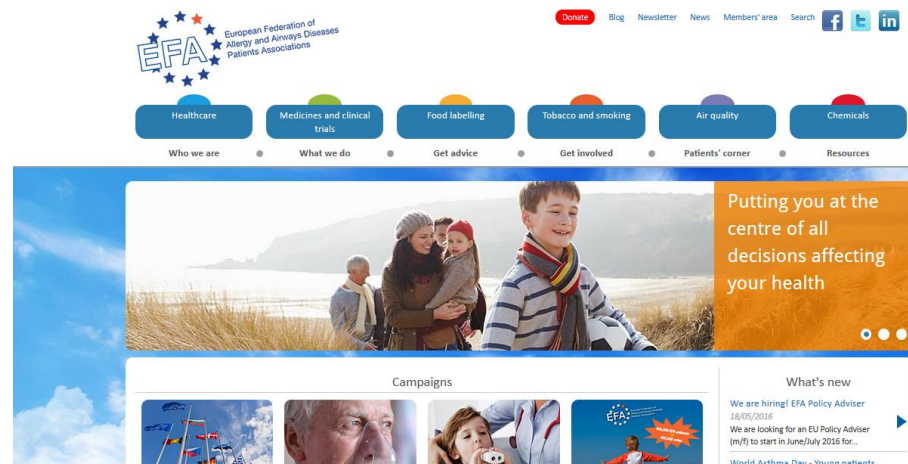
EFA European Federation of Allergy and Airways Diseases Patients Associations

Donate Blog Newsletter News Members' area Search

Healthcare
Medicines and clinical trials
Food labelling
Tobacco and smoking
Air quality
Chemicals

Who we are
What we do
Get advice
Get involved
Patients' corner
Resources

Putting you at the centre of all decisions affecting your health

Campaigns

What's new

We are hiring! EFA Policy Adviser
18/05/2016
We are looking for an EU Policy Adviser (m/f) to start in June/July 2016 for...

World Asthma Day - Young patients
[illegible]